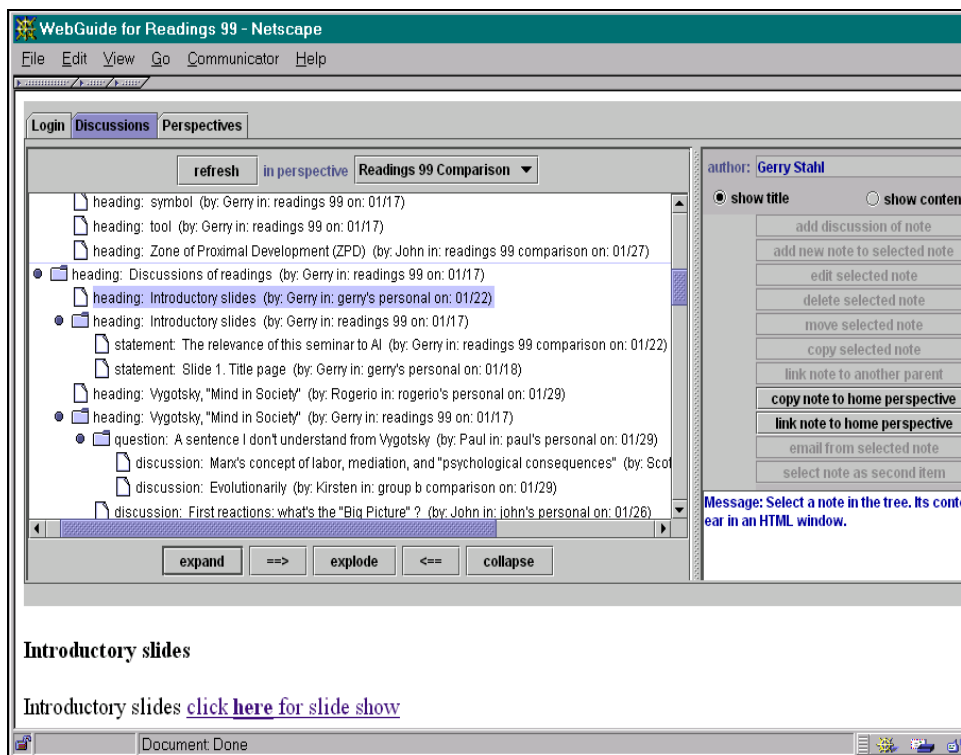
WebGuide for Readings 99 - Netscape

File Edit View Go Communicator Help

Login Discussions Perspectives

refresh in perspective Readings 99 Comparison

heading: symbol (by: Gerry in: readings 99 on: 01/17)
heading: tool (by: Gerry in: readings 99 on: 01/17)
heading: Zone of Proximal Development (ZPD) (by: John in: readings 99 comparison on: 01/27)
heading: Discussions of readings (by: Gerry in: readings 99 on: 01/17)
heading: Introductory slides (by: Gerry in: gerry's personal on: 01/22)
heading: Introductory slides (by: Gerry in: readings 99 on: 01/17)
statement: The relevance of this seminar to AI (by: Gerry in: readings 99 comparison on: 01/22)
statement: Slide 1. Title page (by: Gerry in: gerry's personal on: 01/18)
heading: Vygotsky, "Mind in Society" (by: Rogerio in: rogerio's personal on: 01/29)
heading: Vygotsky, "Mind in Society" (by: Gerry in: readings 99 on: 01/17)
question: A sentence I don't understand from Vygotsky (by: Paul in: paul's personal on: 01/29)
discussion: Marx's concept of labor, mediation, and "psychological consequences" (by: Scot
discussion: Evolutionarily (by: Kirsten in: group b comparison on: 01/29)
discussion: First reactions: what's the "Big Picture" ? (by: John in: john's personal on: 01/26)

expand ==> explode <== collapse

author: Gerry Stahl
show title show conten
add discussion of note
add new note to selected note
edit selected note
delete selected note
move selected note
copy selected note
link note to another parent
copy note to home perspective
link note to home perspective
email from selected note
select note as second item

Message: Select a note in the tree. Its conte ear in an HTML window.

Introductory slides

Introductory slides click here for slide show

Document: Done